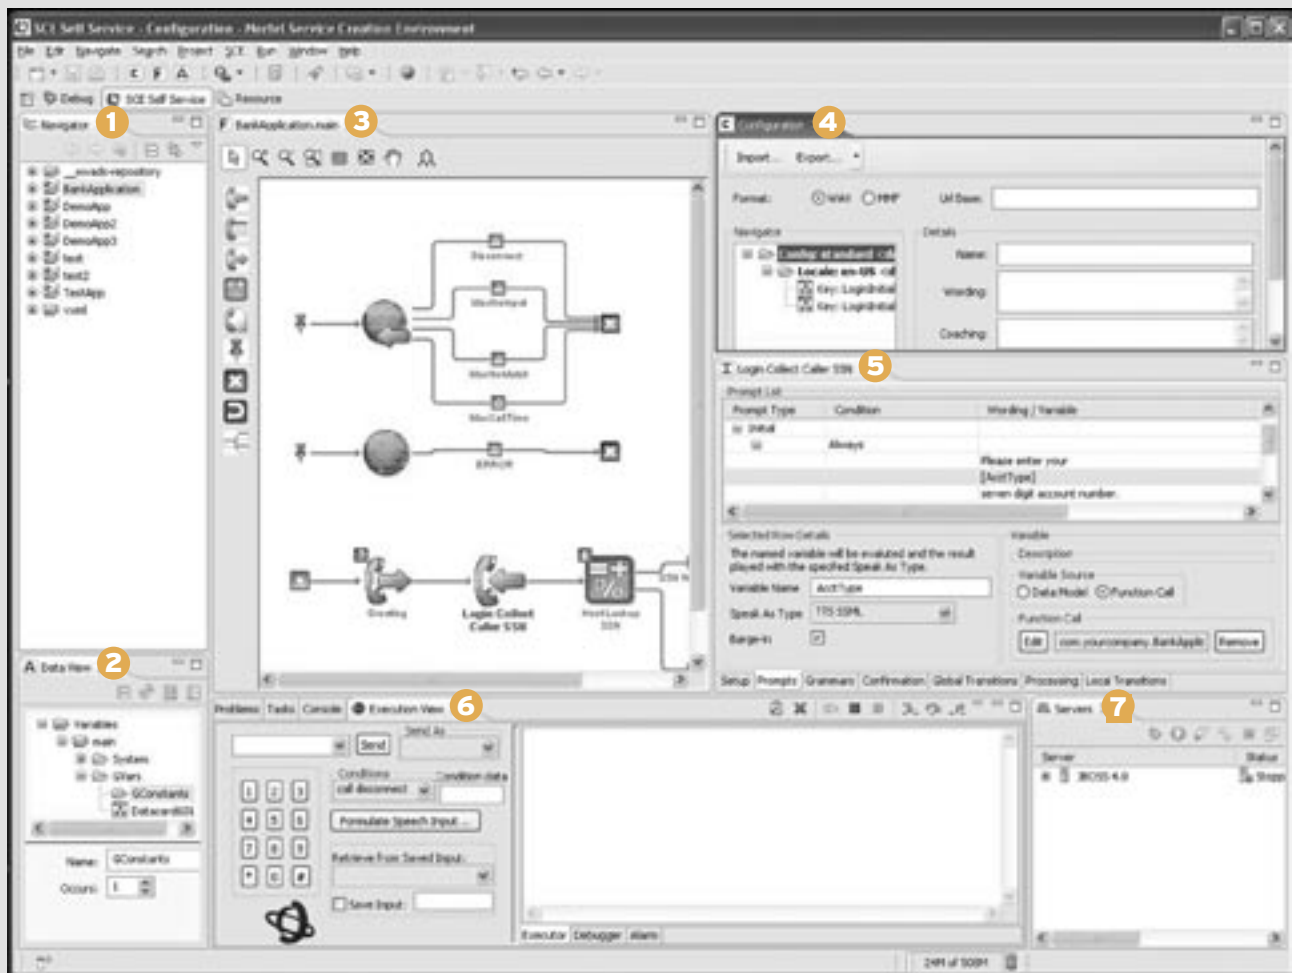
SCE Self Service - Configuration - Nortel Service Creation Environment

File Edit Navigate Search Project SCE Run Window Help

Debug SCE Self Service Resource

Navigator 1

_nnads-repository
BankApplication
DemoApp
DemoApp2
DemoApp3
test
test2
TestApp
vued

BankApplication.main 3

Disconnect
NoInput
NoMatch
MaxCallTime
ERROR
Greeting
Login Collect Caller SSN
HostLookup SSN

Configuration 4

Import... Export...

Format: WAV MPP Url Base:

Navigator
Config at subtext
Locale: en-US
Key: LoginInitial
Key: LoginInitial

Details
Name:
Wording:
Coaching:

Login Collect Caller SSN 5

Prompt List

| Prompt Type | Condition | Wording / Variable |
|---|---|---|
| Initial | | |
| | Always | |
| | | Please enter your |
| | | [AcctType] |
| | | seven digit account number. |

Selected Row Details
The named variable will be evaluated and the result played with the specified Speak As Type.
Variable Name AcctType
Speak As Type TTS SSML
Barge-In

Variable
Description
Variable Source
Data Model Function Call
Function Call
Edit com.yourcompany.BankAppl Remove

Setup Prompts Grammars Confirmation Global Transitions Processing Local Transitions

Data View 2

Variables
main
System
SVars
GConstants
DataconfSOI

Name: GConstants
Occurs: 1

Problems Tasks Console Execution View 6

Send Send As
1 2 3
4 5 6
7 8 9
* 0 #
Conditions Condition data
call disconnect
Formulate Speech Input...
Retrieve From Saved Input:
Save Input:

Executor Debugger Alarm

Servers 7

Server Status
JBOSS 4.0 Stopp

24M of 508M